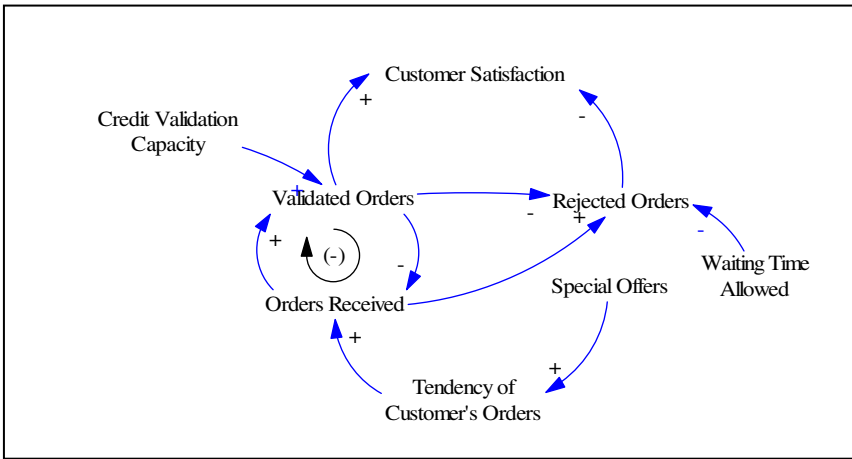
Customer Satisfaction

+

-

Credit Validation Capacity

+

Validated Orders

Rejected Orders

-

+

+

(-)

-

-

Orders Received

Special Offers

Waiting Time Allowed

+

+

Tendency of Customer's Orders